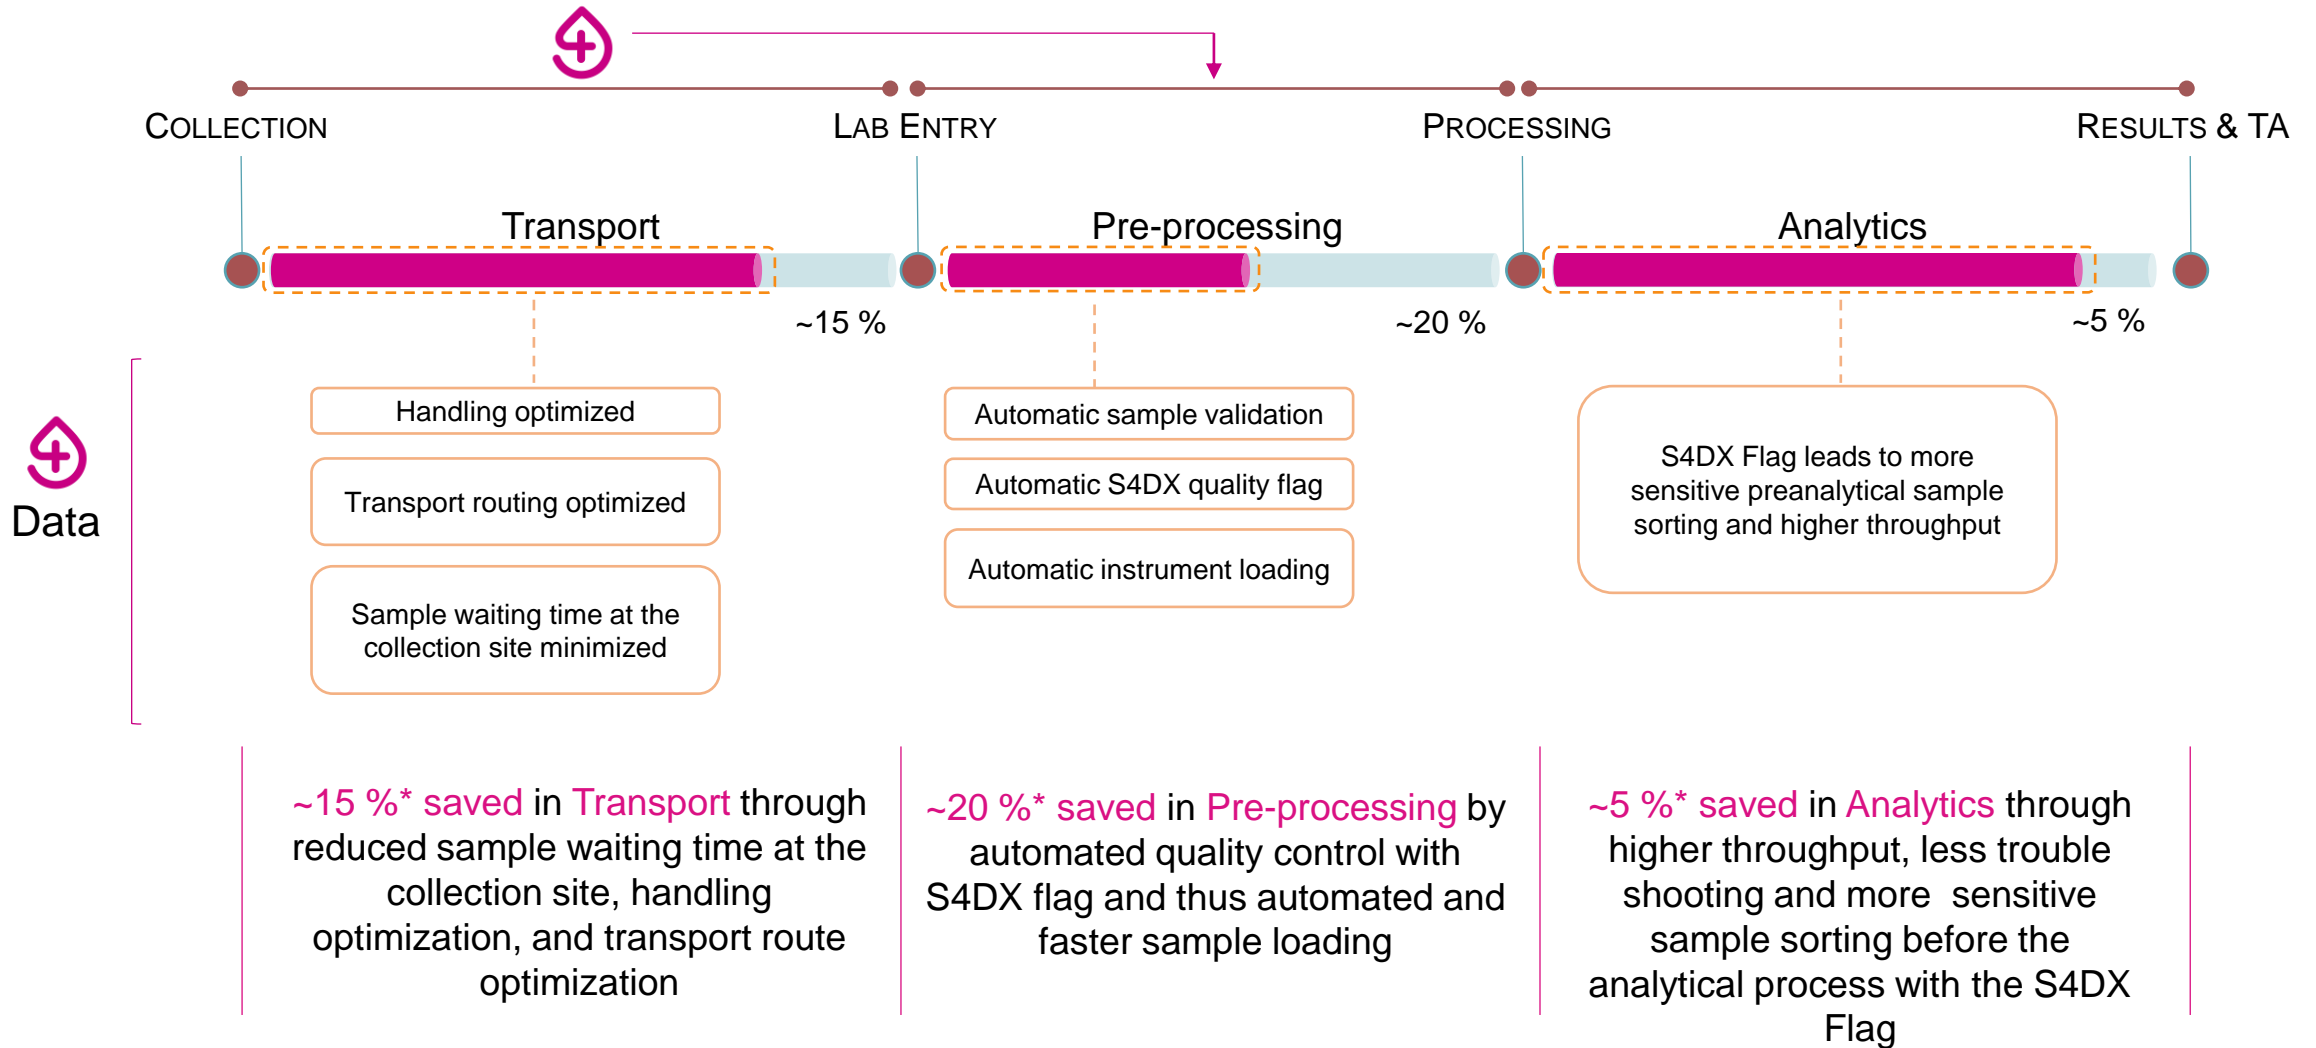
COLLECTION

LAB ENTRY

PROCESSING

RESULTS & TA

Transport

Pre-processing

Analytics

~15 %

~20 %

~5 %

Data

Handling optimized

Transport routing optimized

Sample waiting time at the collection site minimized

Automatic sample validation

Automatic S4DX quality flag

Automatic instrument loading

S4DX Flag leads to more sensitive preanalytical sample sorting and higher throughput

~15 %* saved in Transport through reduced sample waiting time at the collection site, handling optimization, and transport route optimization

~20 %* saved in Pre-processing by automated quality control with S4DX flag and thus automated and faster sample loading

~5 %* saved in Analytics through higher throughput, less trouble shooting and more sensitive sample sorting before the analytical process with the S4DX Flag